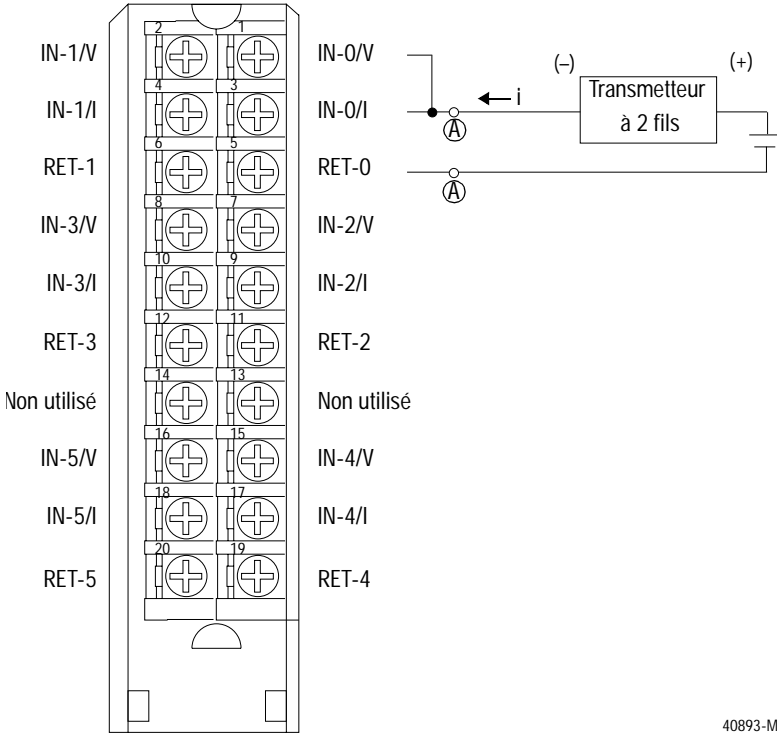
IN-1/V
2
1
IN-0/V
(–)
(+)
IN-1/I
4
3
IN-0/I
i
Transmetteur à 2 fils
A
RET-1
6
5
RET-0
A
IN-3/V
8
7
IN-2/V
IN-3/I
10
9
IN-2/I
RET-3
12
11
RET-2
Non utilisé
14
13
Non utilisé
IN-5/V
16
15
IN-4/V
IN-5/I
18
17
IN-4/I
RET-5
20
19
RET-4
40893-M